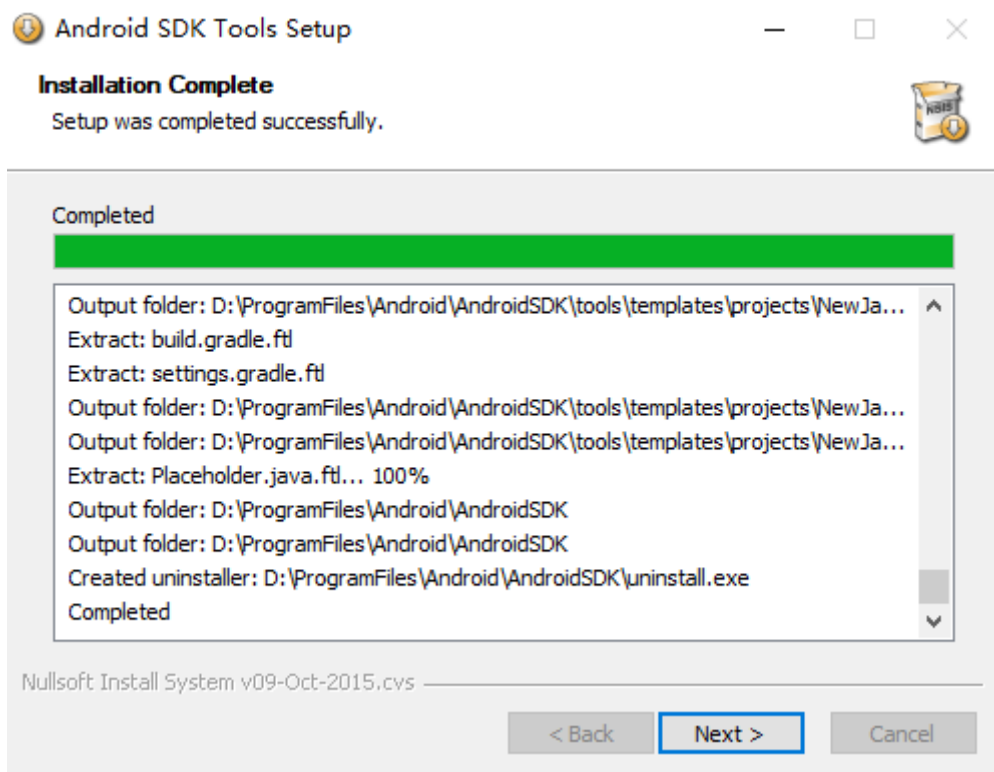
Android SDK Tools Setup

Installation Complete

Setup was completed successfully.

NSIS

Completed

Output folder: D:\ProgramFiles\Android\AndroidSDK\tools\templates\projects\NewJa...
Extract: build.gradle.ftl
Extract: settings.gradle.ftl
Output folder: D:\ProgramFiles\Android\AndroidSDK\tools\templates\projects\NewJa...
Output folder: D:\ProgramFiles\Android\AndroidSDK\tools\templates\projects\NewJa...
Extract: Placeholder.java.ftl... 100%
Output folder: D:\ProgramFiles\Android\AndroidSDK
Output folder: D:\ProgramFiles\Android\AndroidSDK
Created uninstaller: D:\ProgramFiles\Android\AndroidSDK\uninstall.exe
Completed

Nullsoft Install System v09-Oct-2015.cvs

< Back
Next >
Cancel